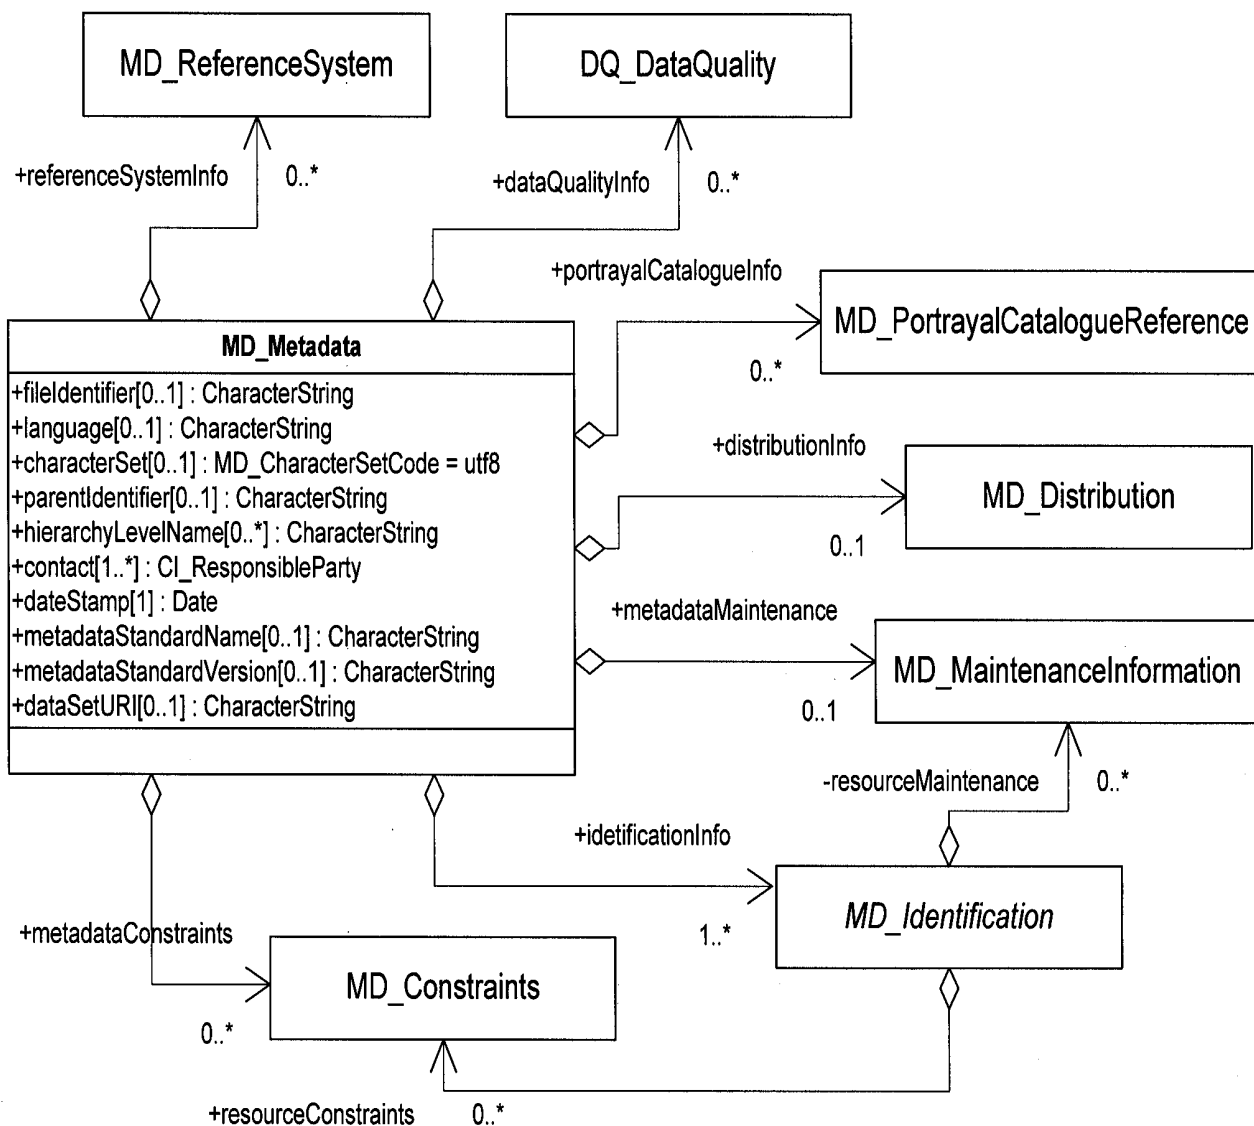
MD_ReferenceSystem

DQ_DataQuality

+referenceSystemInfo 0..*

+dataQualityInfo 0..*

+portrayalCatalogueInfo

MD_PortrayalCatalogueReference

0..*

MD_Metadata

+fileIdentifier[0..1] : CharacterString
+language[0..1] : CharacterString
+characterSet[0..1] : MD_CharacterSetCode = utf8
+parentIdentifier[0..1] : CharacterString
+hierarchyLevelName[0..*] : CharacterString
+contact[1..*] : CI_ResponsibleParty
+dateStamp[1] : Date
+metadataStandardName[0..1] : CharacterString
+metadataStandardVersion[0..1] : CharacterString
+dataSetURI[0..1] : CharacterString

+distributionInfo

MD_Distribution

0..1

+metadataMaintenance

MD_MaintenanceInformation

0..1

-resourceMaintenance 0..*

+idetificationInfo

MD_Identification

1..*

+metadataConstraints

MD_Constraints

0..*

+resourceConstraints 0..*